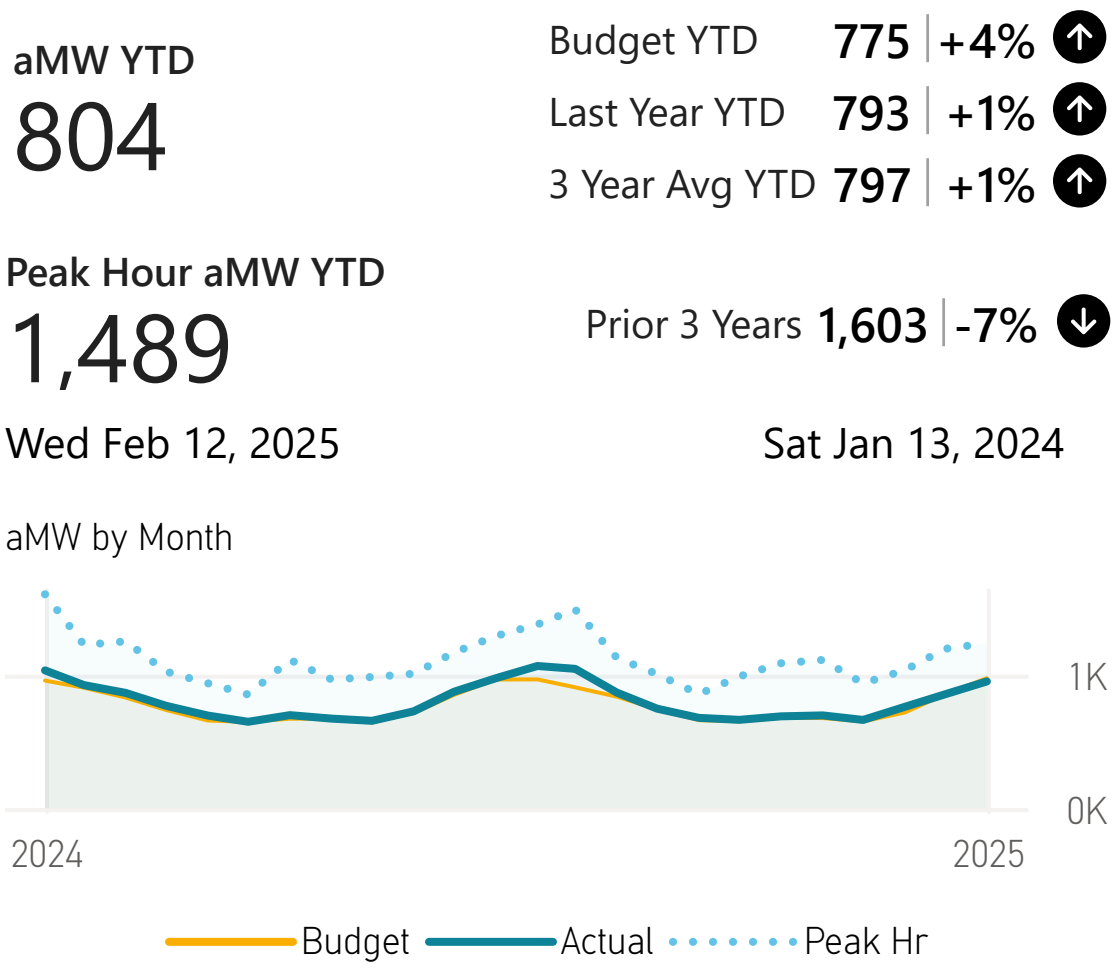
aMW YTD
804

| Budget YTD | 775 | +4% |
|---|---|---|
| Last Year YTD | 793 | +1% |
| 3 Year Avg YTD | 797 | +1% |

Peak Hour aMW YTD
1,489
Wed Feb 12, 2025

Prior 3 Years 1,603 | -7%
Sat Jan 13, 2024

aMW by Month

1K
0K
2024
2025

Budget Actual Peak Hr